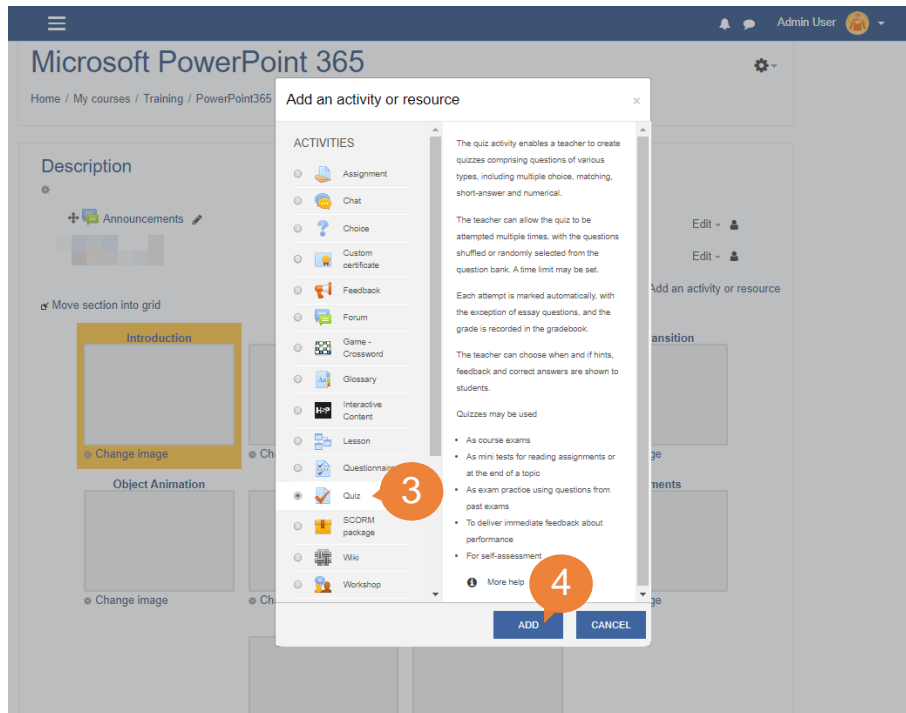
Admin User

Microsoft PowerPoint 365

Home / My courses / Training / PowerPoint365

Description

Announcements

Edit

Edit

Move section into grid

Add an activity or resource

Introduction

ansition

Change image

Ch

ge

Object Animation

ments

Change image

Ch

ge

Add an activity or resource

×

ACTIVITIES

Assignment

Chat

Choice

Custom certificate

Feedback

Forum

Game - Crossword

Glossary

Interactive Content

Lesson

Questionnaire

Quiz

SCORM package

Wiki

Workshop

3

The quiz activity enables a teacher to create quizzes comprising questions of various types, including multiple choice, matching, short-answer and numerical.

The teacher can allow the quiz to be attempted multiple times, with the questions shuffled or randomly selected from the question bank. A time limit may be set.

Each attempt is marked automatically, with the exception of essay questions, and the grade is recorded in the gradebook.

The teacher can choose when and if hints, feedback and correct answers are shown to students.

Quizzes may be used

• As course exams
• As mini tests for reading assignments or at the end of a topic
• As exam practice using questions from past exams
• To deliver immediate feedback about performance
• For self-assessment

More help

4

ADD

CANCEL